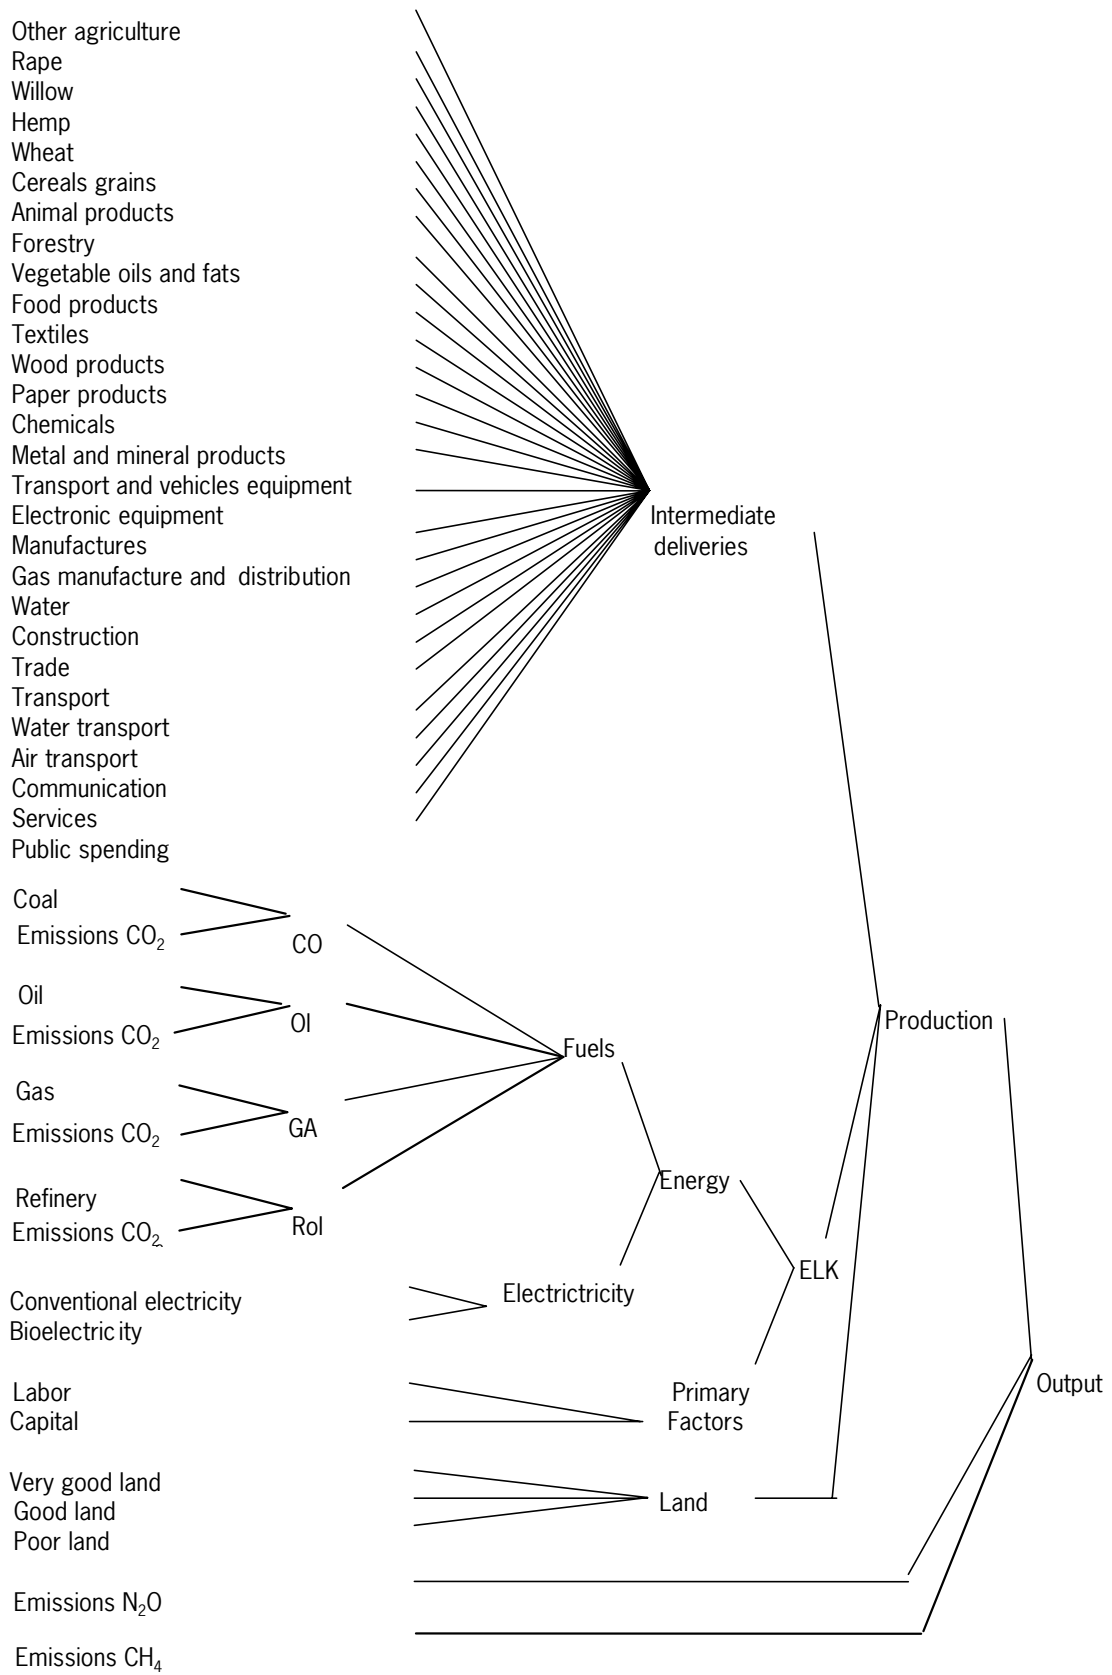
Other agriculture
Rape
Willow
Hemp
Wheat
Cereals grains
Animal products
Forestry
Vegetable oils and fats
Food products
Textiles
Wood products
Paper products
Chemicals
Metal and mineral products
Transport and vehicles equipment
Electronic equipment
Manufactures
Gas manufacture and distribution
Water
Construction
Trade
Transport
Water transport
Air transport
Communication
Services
Public spending

Intermediate deliveries

Coal
Emissions $CO_2$
CO

Oil
Emissions $CO_2$
OI

Gas
Emissions $CO_2$
GA

Refinery
Emissions $CO_2$
RoI

Fuels

Energy

Production

ELK

Conventional electricity
Bioelectric ity
Electrictricity

Labor
Capital
Primary Factors

Output

Very good land
Good land
Poor land
Land

Emissions $N_2O$

Emissions $CH_4$